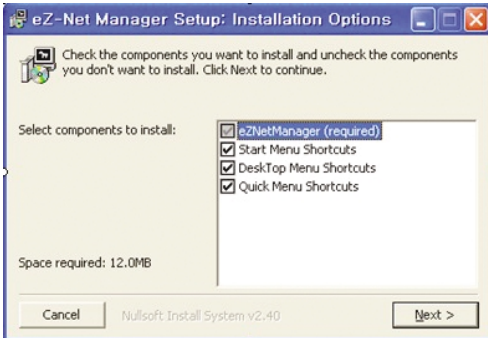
eZ-Net Manager Setup: Installation Options

Check the components you want to install and uncheck the components you don't want to install. Click Next to continue.

Select components to install:

eZNetManager (required)
Start Menu Shortcuts
DeskTop Menu Shortcuts
Quick Menu Shortcuts

Space required: 12.0MB

Cancel
Nullsoft Install System v2.40
Next >